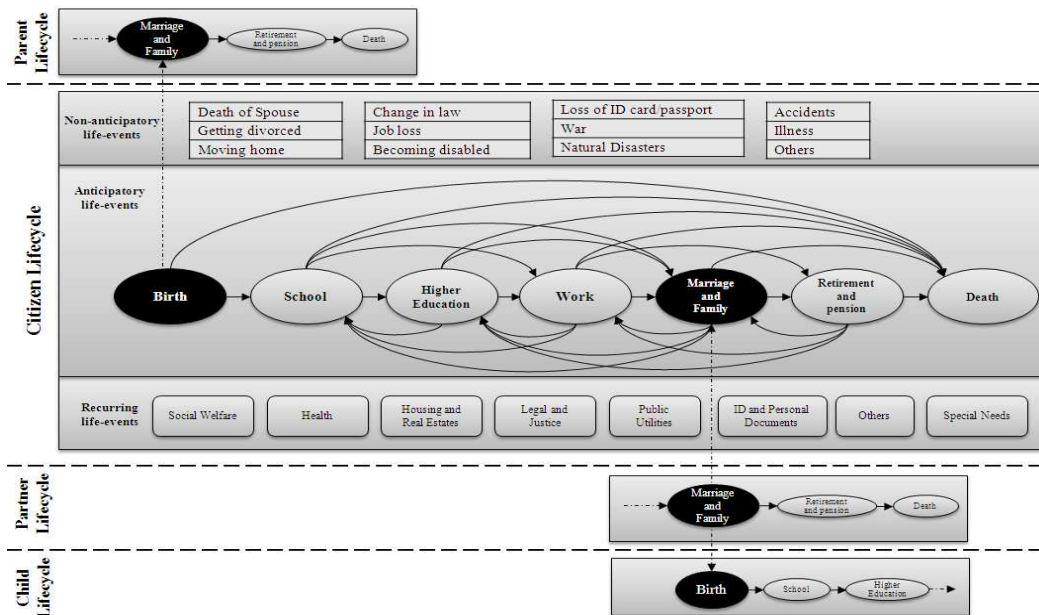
Parent Lifecycle

Marriage and Family
Retirement and pension
Death

Citizen Lifecycle

Non-anticipatory life-events

Death of Spouse
Getting divorced
Moving home

Change in law
Job loss
Becoming disabled

Loss of ID card/passport
War
Natural Disasters

Accidents
Illness
Others

Anticipatory life-events

Birth
School
Higher Education
Work
Marriage and Family
Retirement and pension
Death

Recurring life-events

Social Welfare
Health
Housing and Real Estates
Legal and Justice
Public Utilities
ID and Personal Documents
Others
Special Needs

Partner Lifecycle

Marriage and Family
Retirement and pension
Death

Child Lifecycle

Birth
School
Higher Education